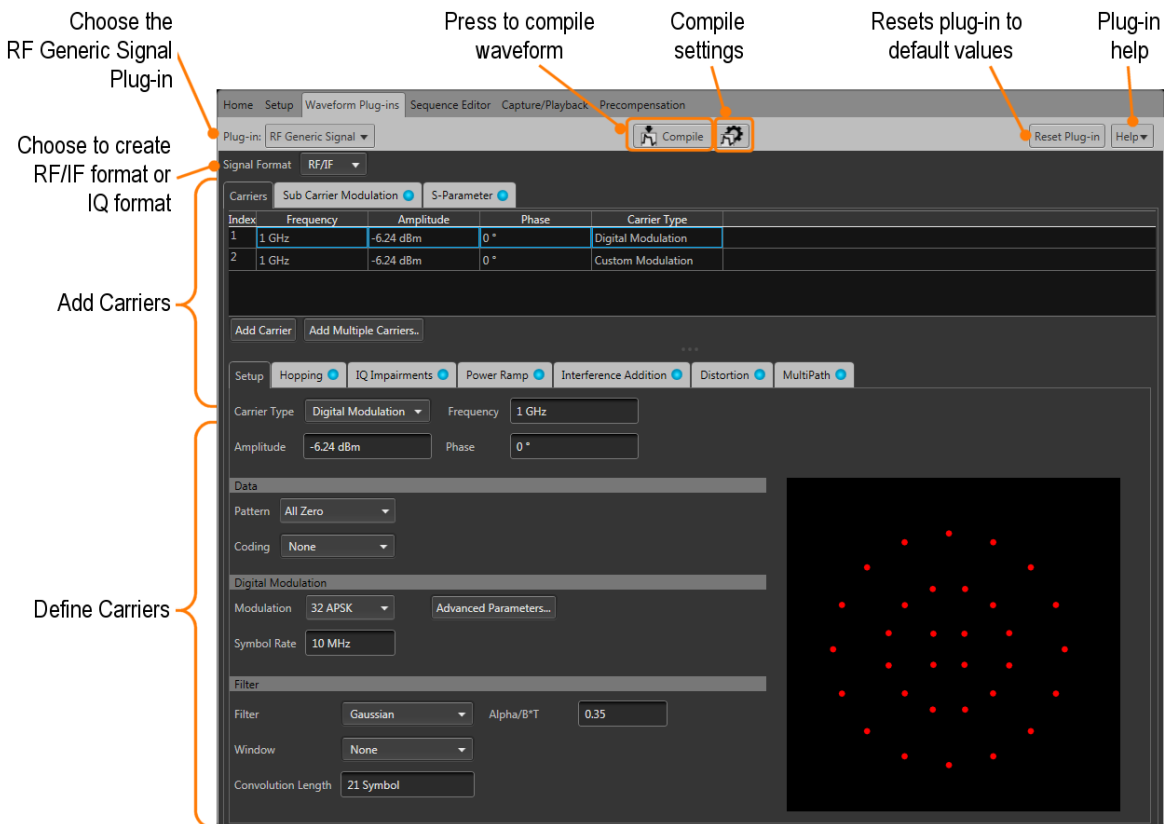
Choose the RF Generic Signal Plug-in

Press to compile waveform

Compile settings

Resets plug-in to default values

Plug-in help

Choose to create RF/IF format or IQ format

Add Carriers

Define Carriers

Home Setup Waveform Plug-ins Sequence Editor Capture/Playback Precompensation

Plug-in: RF Generic Signal

Compile

Reset Plug-in

Help

Signal Format RF/IF

Carriers Sub Carrier Modulation S-Parameter

| Index | Frequency | Amplitude | Phase | Carrier Type |
|---|---|---|---|---|
| 1 | 1 GHz | -6.24 dBm | 0 ° | Digital Modulation |
| 2 | 1 GHz | -6.24 dBm | 0 ° | Custom Modulation |

Add Carrier Add Multiple Carriers..

Setup Hopping IQ Impairments Power Ramp Interference Addition Distortion MultiPath

Carrier Type Digital Modulation Frequency 1 GHz

Amplitude -6.24 dBm Phase 0 °

Data

Pattern All Zero

Coding None

Digital Modulation

Modulation 32 APSK Advanced Parameters...

Symbol Rate 10 MHz

Filter

Filter Gaussian Alpha/B*T 0.35

Window None

Convolution Length 21 Symbol